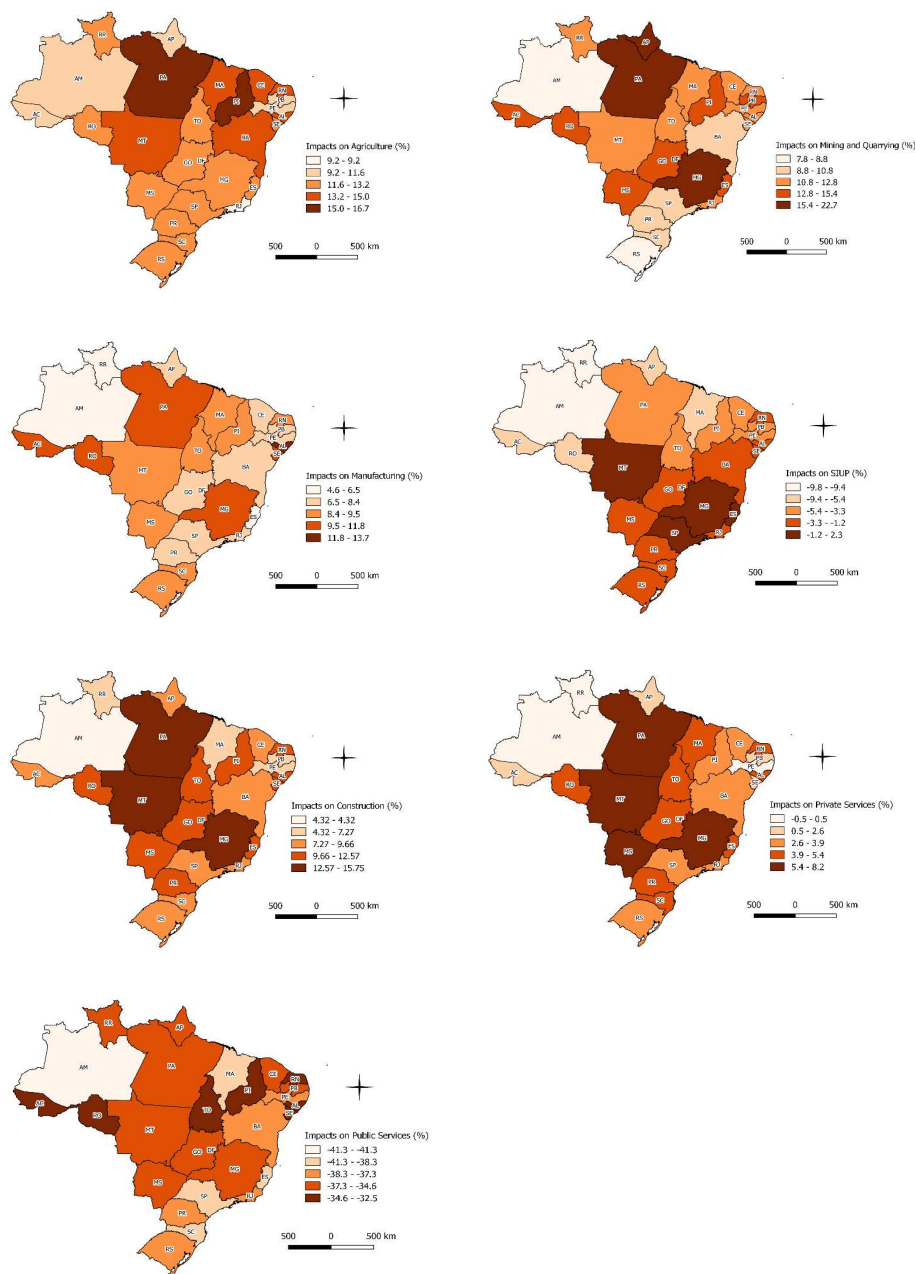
RR
AP
AM
PA
MA
CE
RN
PB
PI
PE
AL
SE
AC
RO
TO
BA
MT
GO
DF
MG
ES
MS
SP
RJ
PR
SC
RS

Impacts on Agriculture (%)
9.2 - 9.2
9.2 - 11.6
11.6 - 13.2
13.2 - 15.0
15.0 - 16.7

500 0 500 km

RR
AP
AM
PA
MA
CE
RN
PB
PI
PE
AL
SE
AC
RO
TO
BA
MT
GO
DF
MG
ES
MS
SP
RJ
PR
SC
RS

Impacts on Mining and Quarrying (%)
7.8 - 8.8
8.8 - 10.8
10.8 - 12.8
12.8 - 15.4
15.4 - 22.7

500 0 500 km

RR
AP
AM
PA
MA
CE
RN
PB
PI
PE
AL
SE
AC
RO
TO
BA
MT
GO
DF
MG
ES
MS
SP
RJ
PR
SC
RS

Impacts on Manufacturing (%)
4.6 - 6.5
6.5 - 8.4
8.4 - 9.5
9.5 - 11.8
11.8 - 13.7

500 0 500 km

RR
AP
AM
PA
MA
CE
RN
PB
PI
PE
AL
SE
AC
RO
TO
BA
MT
GO
DF
MG
ES
MS
SP
RJ
PR
SC
RS

Impacts on SIUP (%)
-9.8 - -9.4
-9.4 - -5.4
-5.4 - -3.3
-3.3 - -1.2
-1.2 - 2.3

500 0 500 km

RR
AP
AM
PA
MA
CE
RN
PB
PI
PE
AL
SE
AC
RO
TO
BA
MT
GO
DF
MG
ES
MS
SP
RJ
PR
SC
RS

Impacts on Construction (%)
4.32 - 4.32
4.32 - 7.27
7.27 - 9.66
9.66 - 12.57
12.57 - 15.75

500 0 500 km

RR
AP
AM
PA
MA
CE
RN
PB
PI
PE
AL
SE
AC
RO
TO
BA
MT
GO
DF
MG
ES
MS
SP
RJ
PR
SC
RS

Impacts on Private Services (%)
-0.5 - 0.5
0.5 - 2.6
2.6 - 3.9
3.9 - 5.4
5.4 - 8.2

500 0 500 km

RR
AP
AM
PA
MA
CE
RN
PB
PI
PE
AL
SE
AC
RO
TO
BA
MT
GO
DF
MG
ES
MS
SP
RJ
PR
SC
RS

Impacts on Public Services (%)
-41.3 - -41.3
-41.3 - -38.3
-38.3 - -37.3
-37.3 - -34.6
-34.6 - -32.5

500 0 500 km